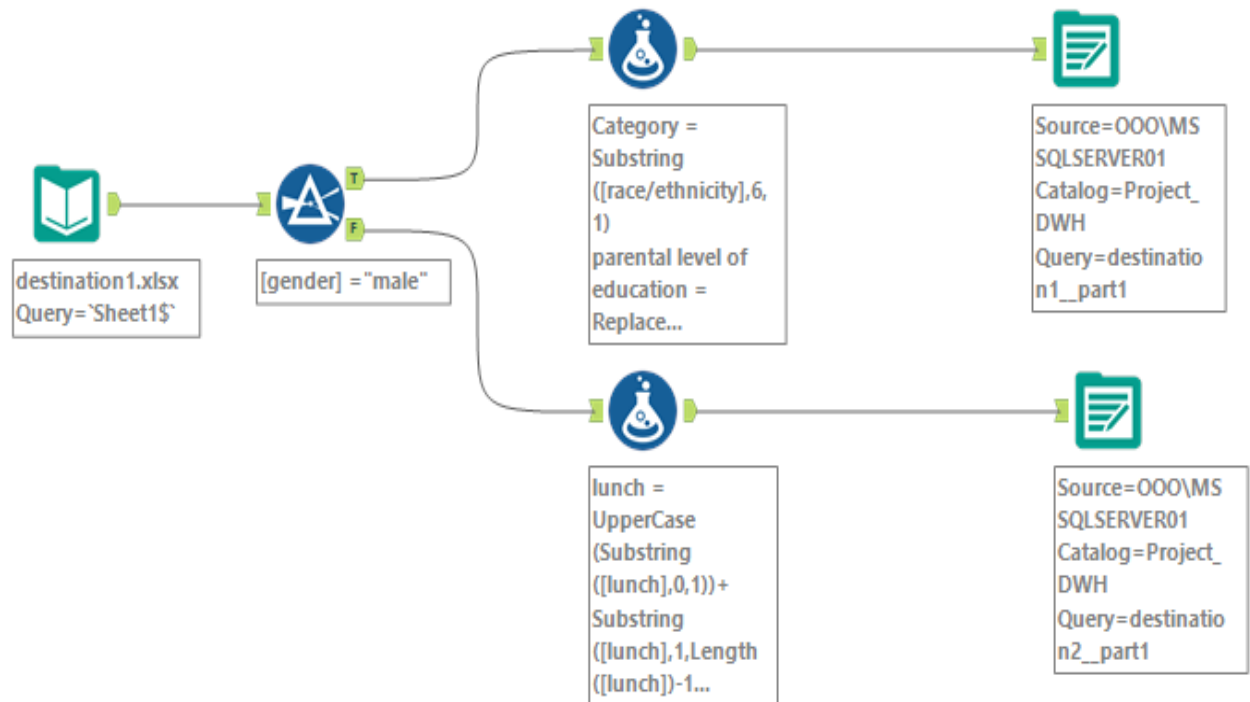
destination1.xlsx
Query=`Sheet1$`

T
F

[gender] ="male"

Category = Substring ([race/ethnicity],6, 1)
parental level of education = Replace...

Source=OOO\MSSQLSERVER01
Catalog=Project_DWH
Query=destination1__part1

lunch = UpperCase (Substring ([lunch],0,1))+ Substring ([lunch],1,Length ([lunch])-1...

Source=OOO\MSSQLSERVER01
Catalog=Project_DWH
Query=destination2__part1